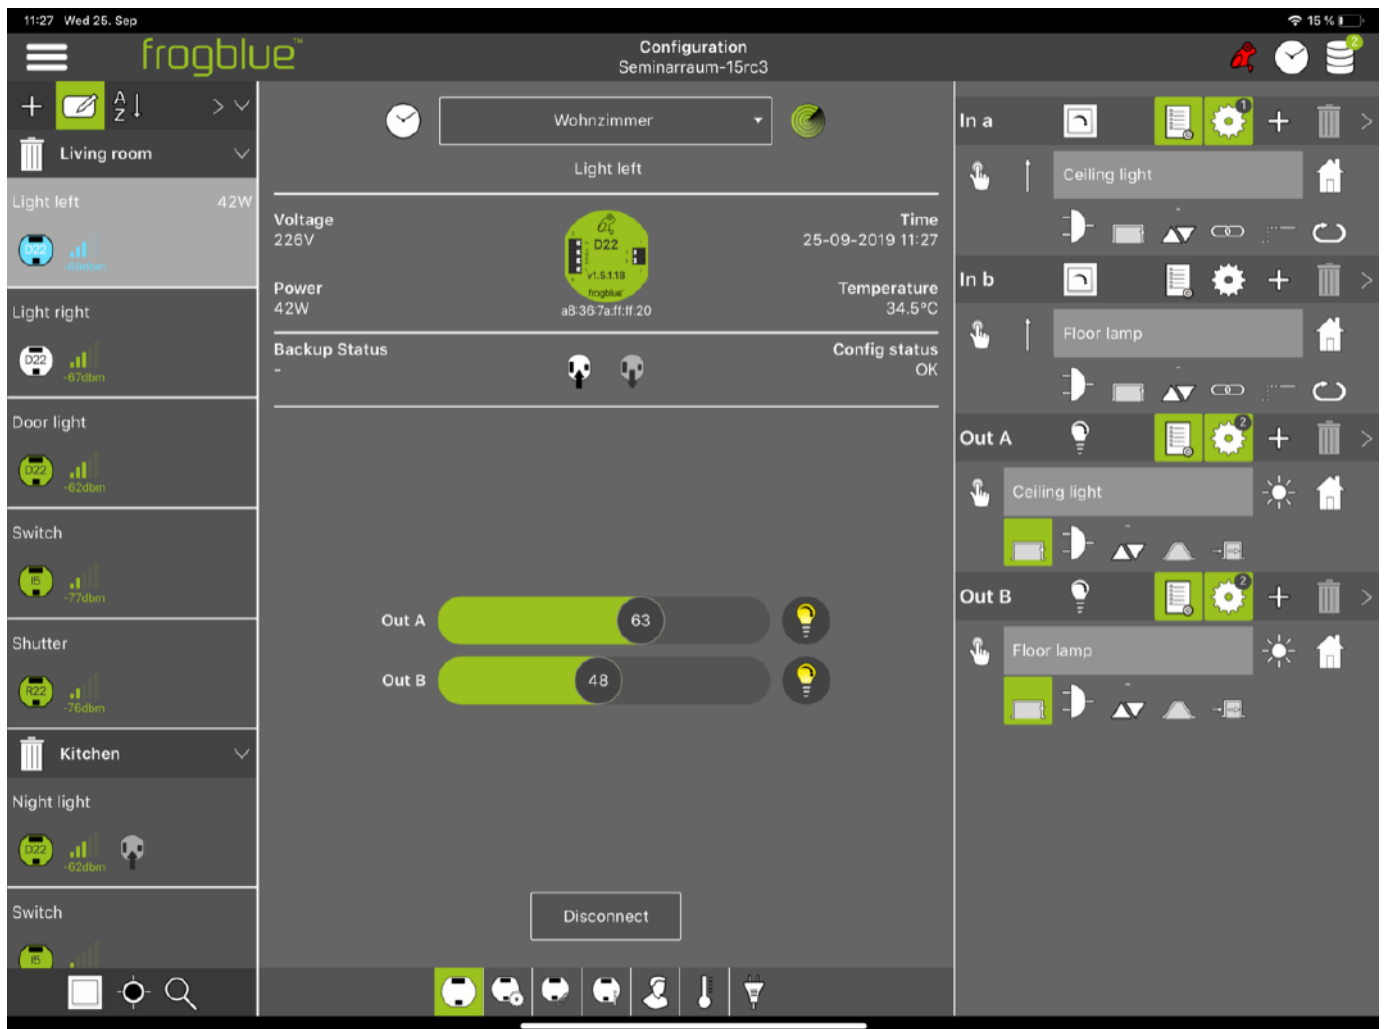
11:27 Wed 25. Sep

15 %

frogblue™

Configuration
Seminarraum-15rc3

2

A
Z

Living room

Light left 42W
D22 -69dbm

Light right
D22 -67dbm

Door light
D22 -62dbm

Switch
I5 -77dbm

Shutter
R22 -76dbm

Kitchen

Night light
D22 -62dbm

Switch
I5

Wohnzimmer

Light left

Voltage
226V

Time
25-09-2019 11:27

D22
v1.5.1.18
frogblue
a8:36:7a:ff:ff:20

Power
42W

Temperature
34.5°C

Backup Status
-

Config status
OK

Out A 63

Out B 48

Disconnect

In a
1
Ceiling light

In b
Floor lamp

Out A
2
Ceiling light

Out B
2
Floor lamp